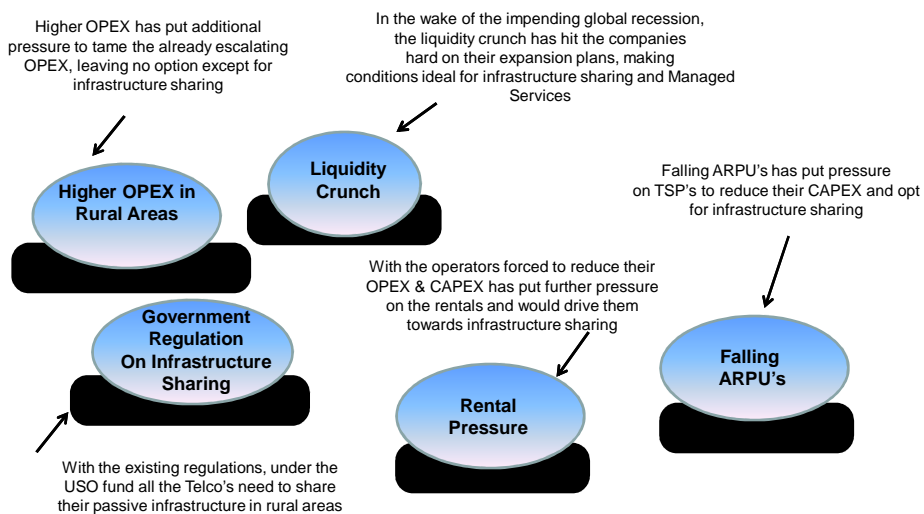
Higher OPEX has put additional pressure to tame the already escalating OPEX, leaving no option except for infrastructure sharing

In the wake of the impending global recession, the liquidity crunch has hit the companies hard on their expansion plans, making conditions ideal for infrastructure sharing and Managed Services

Higher OPEX in Rural Areas

Liquidity Crunch

Falling ARPU's has put pressure on TSP's to reduce their CAPEX and opt for infrastructure sharing

With the operators forced to reduce their OPEX & CAPEX has put further pressure on the rentals and would drive them towards infrastructure sharing

Government Regulation On Infrastructure Sharing

Falling ARPU's

Rental Pressure

With the existing regulations, under the USO fund all the Telco's need to share their passive infrastructure in rural areas